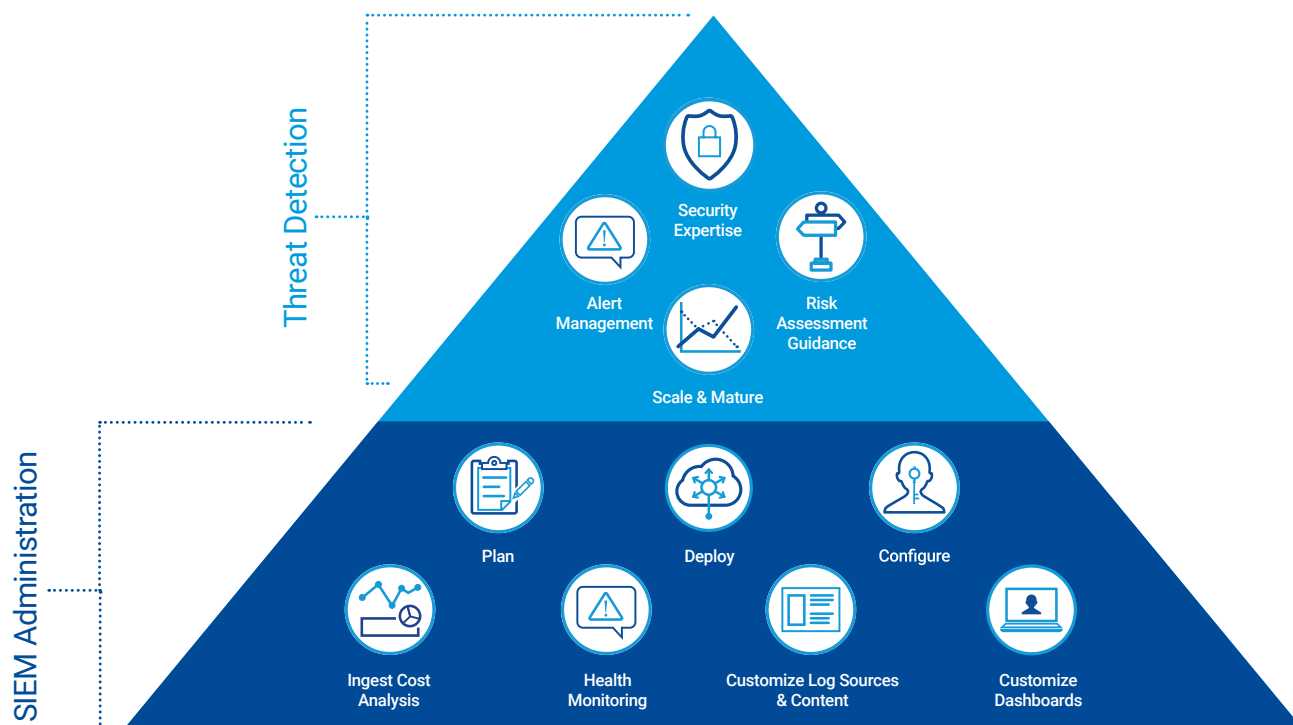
Threat Detection

Security Expertise

Alert Management

Risk Assessment Guidance

Scale & Mature

SIEM Administration

Plan

Deploy

Configure

Ingest Cost Analysis

Health Monitoring

Customize Log Sources & Content

Customize Dashboards